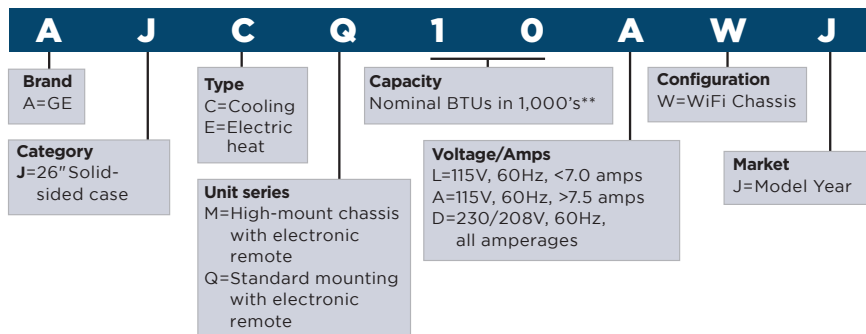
A J C Q 1 0 A W J

Brand
A=GE

Category
J=26" Solid-sided case

Type
C=Cooling
E=Electric heat

Unit series
M=High-mount chassis with electronic remote
Q=Standard mounting with electronic remote

Capacity
Nominal BTUs in 1,000's**

Voltage/Amps
L=115V, 60Hz, <7.0 amps
A=115V, 60Hz, >7.5 amps
D=230/208V, 60Hz, all amperages

Configuration
W=WiFi Chassis

Market
J=Model Year